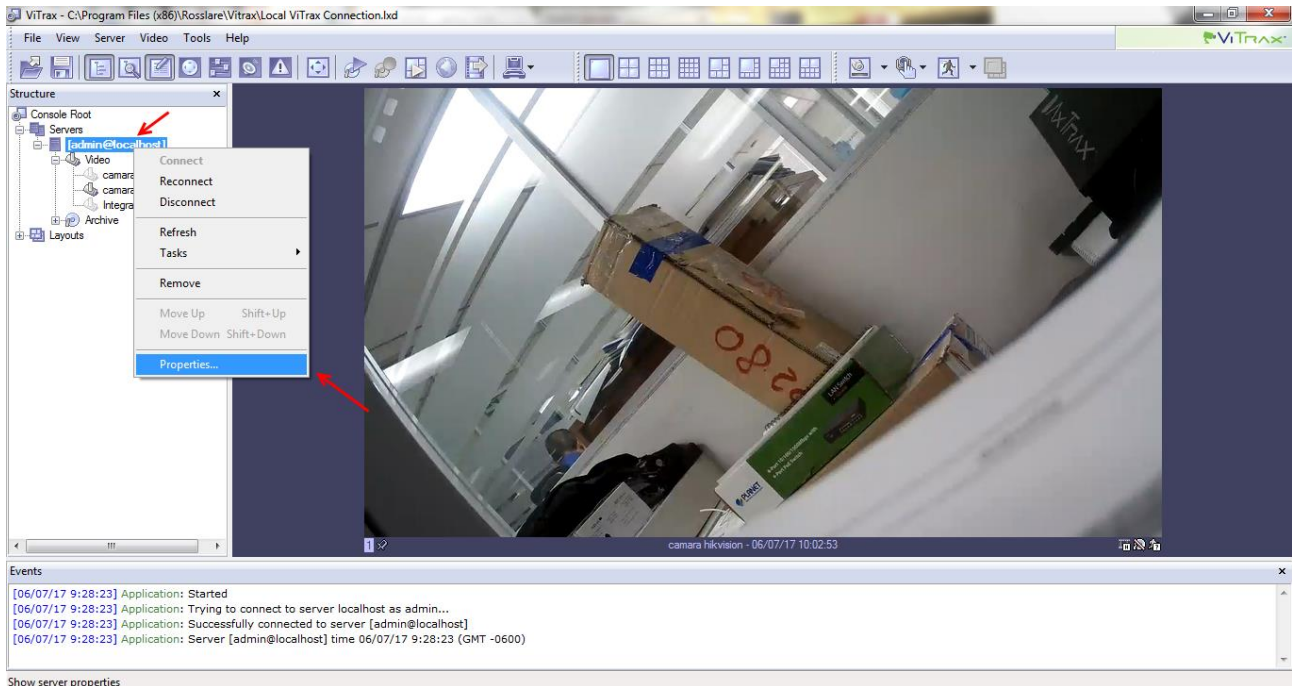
ViTrax - C:\Program Files (x86)\Rosslare\Vitrax\Local ViTrax Connection.lxd

File View Server Video Tools Help

ViTrax

Structure ×

Console Root
Servers
[admin@localhost]
Video
camara
camara
Integra
Archive
Layouts

Connect
Reconnect
Disconnect
Refresh
Tasks
Remove
Move Up Shift+Up
Move Down Shift+Down
Properties...

VixTrax

082

LAN Switch

PLANET

1

camara hikvision - 06/07/17 10:02:53

Events ×

[06/07/17 9:28:23] Application: Started
[06/07/17 9:28:23] Application: Trying to connect to server localhost as admin...
[06/07/17 9:28:23] Application: Successfully connected to server [admin@localhost]
[06/07/17 9:28:23] Application: Server [admin@localhost] time 06/07/17 9:28:23 (GMT -0600)

Show server properties